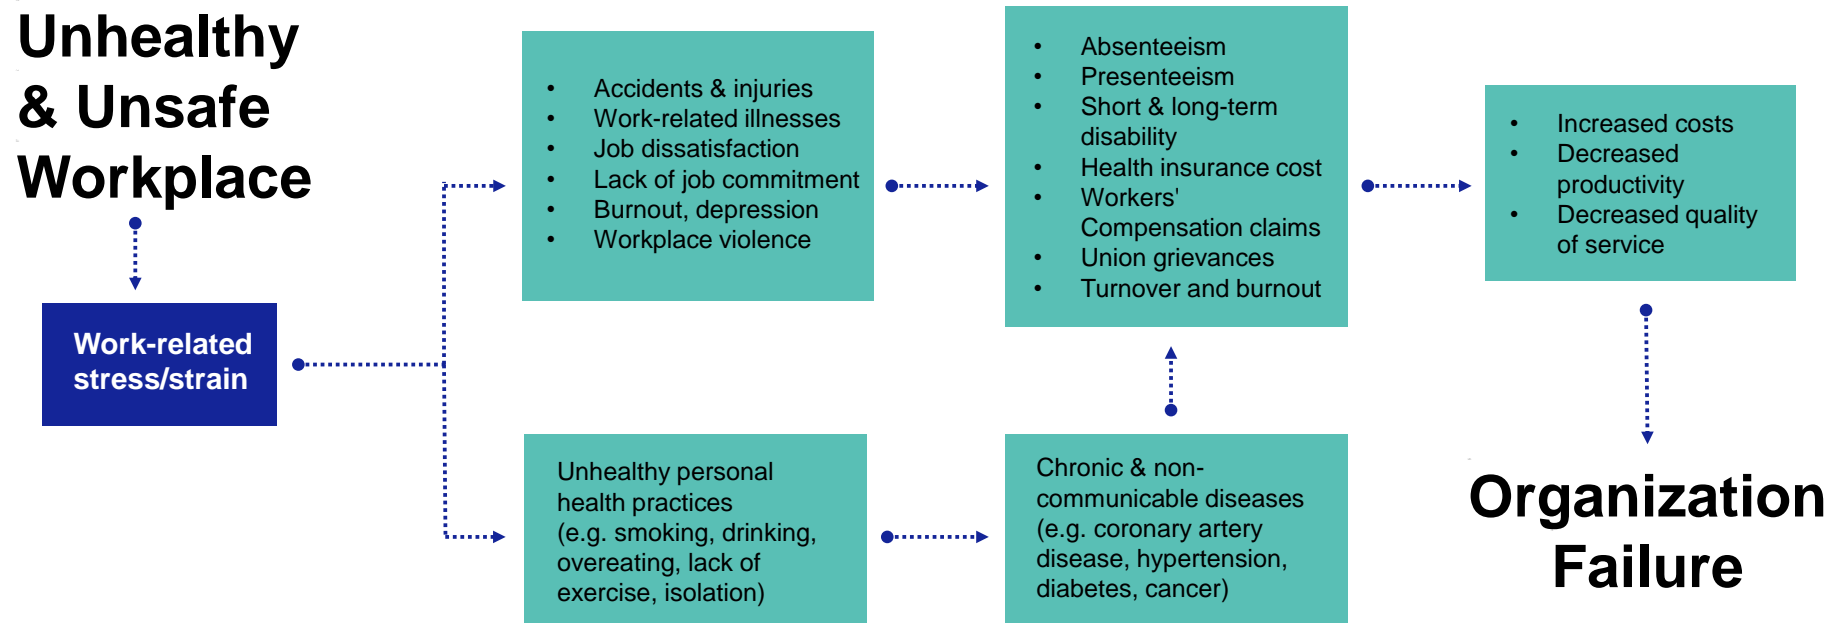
Unhealthy & Unsafe Workplace

Work-related stress/strain

- Accidents & injuries
- Work-related illnesses
- Job dissatisfaction
- Lack of job commitment
- Burnout, depression
- Workplace violence

Unhealthy personal health practices (e.g. smoking, drinking, overeating, lack of exercise, isolation)

- Absenteeism
- Presenteeism
- Short & long-term disability
- Health insurance cost
- Workers' Compensation claims
- Union grievances
- Turnover and burnout

Chronic & non-communicable diseases (e.g. coronary artery disease, hypertension, diabetes, cancer)

- Increased costs
- Decreased productivity
- Decreased quality of service

Organization Failure